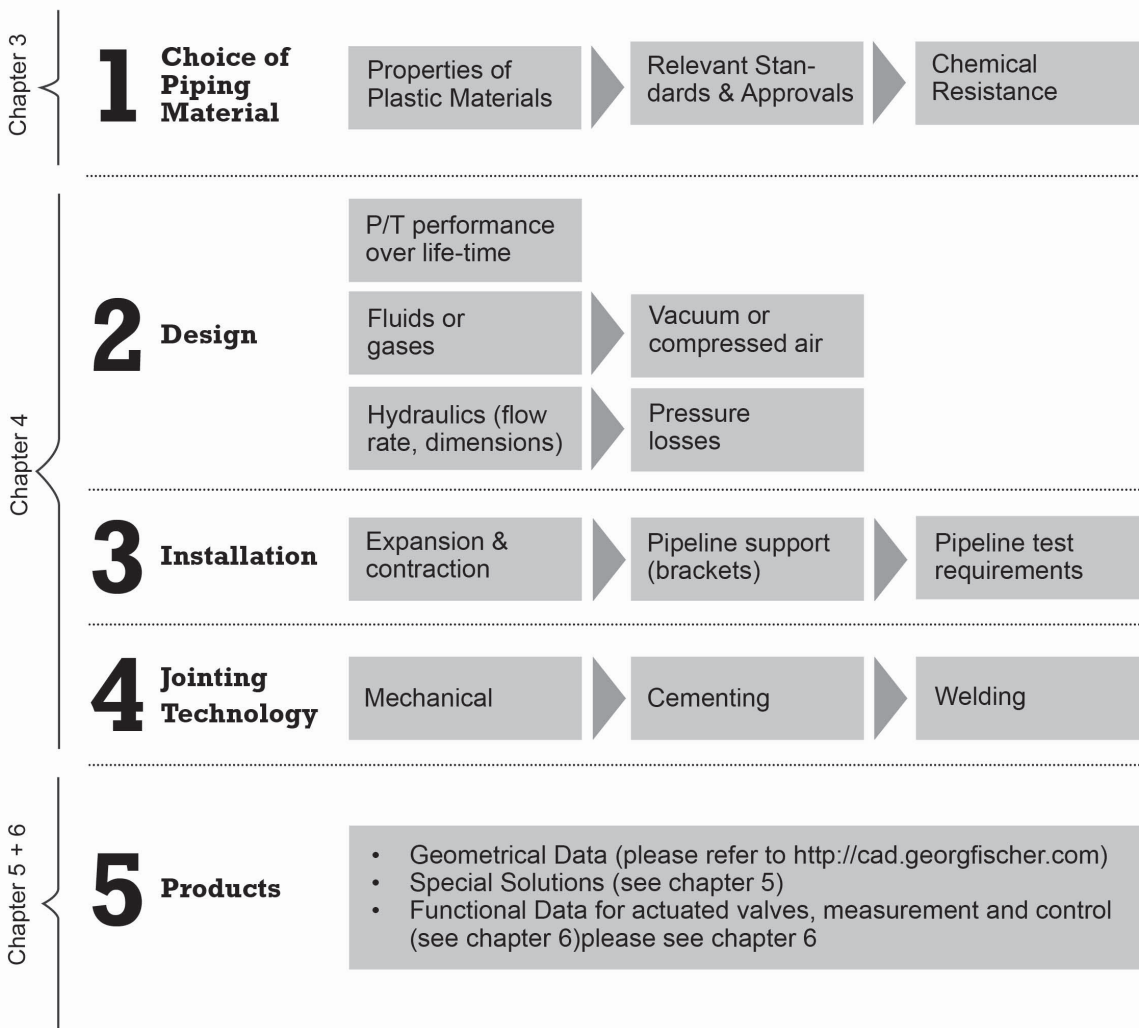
Chapter 3

1 Choice of Piping Material

Properties of Plastic Materials

Relevant Standards & Approvals

Chemical Resistance

Chapter 4

2 Design

P/T performance over life-time

Fluids or gases

Vacuum or compressed air

Hydraulics (flow rate, dimensions)

Pressure losses

3 Installation

Expansion & contraction

Pipeline support (brackets)

Pipeline test requirements

4 Jointing Technology

Mechanical

Cementing

Welding

Chapter 5 + 6

5 Products

• Geometrical Data (please refer to http://cad.georgfischer.com)
• Special Solutions (see chapter 5)
• Functional Data for actuated valves, measurement and control (see chapter 6)please see chapter 6